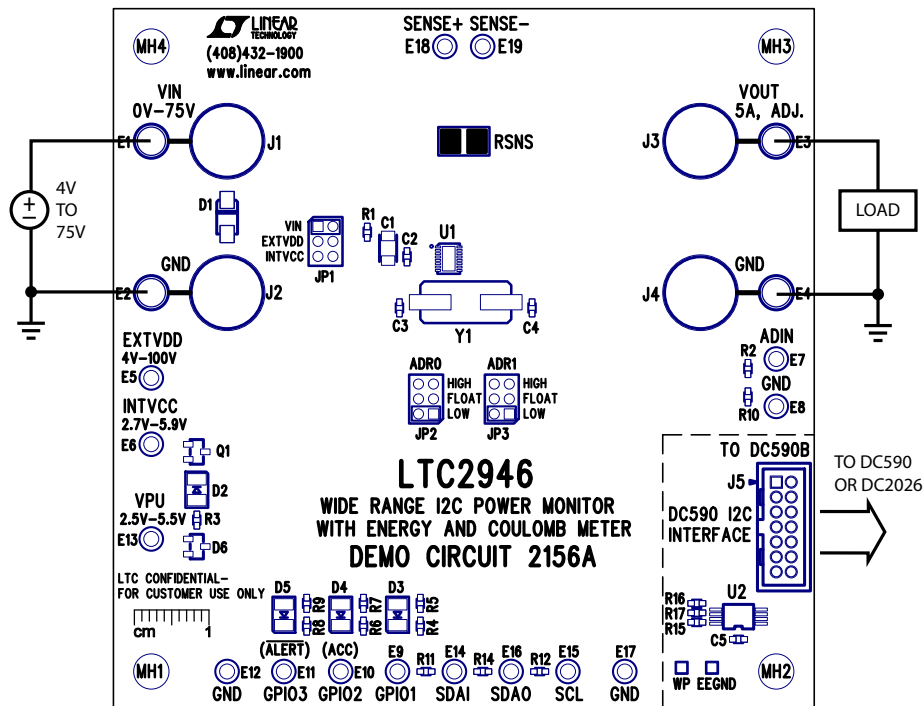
MH4
LINEAR TECHNOLOGY
(408)432-1900
www.linear.com
SENSE+ SENSE-
E18 E19
MH3

VIN
0V-75V
E1
J1
4V TO 75V
±
RSNS
J3
VOUT
5A, ADJ.
E3
LOAD

D1
VIN
EXTVDD
INTVCC
JP1
R1
C1
C2
U1
GND
E2
J2
C3
Y1
C4
J4
GND
E4

EXTVDD
4V-100V
E5
ADR0
ADR1
HIGH
FLOAT
LOW
HIGH
FLOAT
LOW
JP2
JP3
ADIN
R2
E7
GND
R10
E8

INTVCC
2.7V-5.9V
E6
Q1
D2
TO DC590B
J5
TO DC590
OR DC2026

LTC2946
WIDE RANGE I2C POWER MONITOR
WITH ENERGY AND COULOMB METER
DEMO CIRCUIT 2156A

VPU
2.5V-5.5V
R3
E13
D6
DC590 I2C
INTERFACE

LTC CONFIDENTIAL-
FOR CUSTOMER USE ONLY
cm 1
D5 R9 R8
D4 R7 R6
D3 R5 R4
R16
R17
R15
U2
C5

MH1
(ALERT) (ACC)
E12 E11 E10 E9 R11 E14 R14 E16 R12 E15 E17
GND GPIO3 GPIO2 GPIO1 SDAI SDAO SCL GND
WP EEGND
MH2